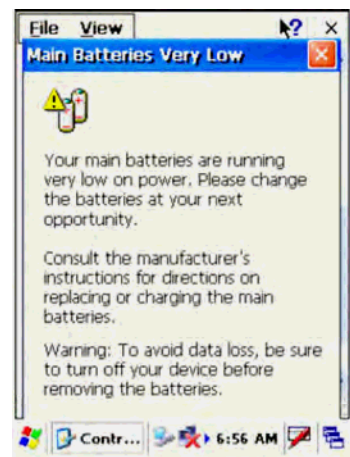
File View ?

Main Batteries Very Low

Your main batteries are running very low on power. Please change the batteries at your next opportunity.

Consult the manufacturer's instructions for directions on replacing or charging the main batteries.

Warning: To avoid data loss, be sure to turn off your device before removing the batteries.

Contr... 6:56 AM